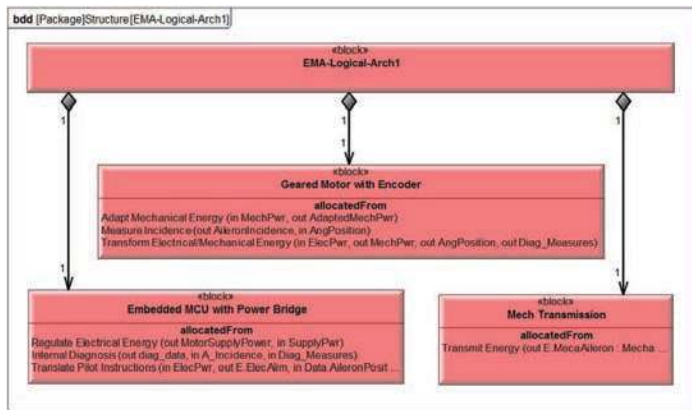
bdd [Package]Structure[EMA-Logical-Arch1]

«block»
EMA-Logical-Arch1

1

1

1

1

1

1

«block»
Geared Motor with Encoder

allocatedFrom
Adapt Mechanical Energy (in MechPwr, out AdaptedMechPwr)
Measure Incidence (out AileronIncidence, in AngPosition)
Transform Electrical/Mechanical Energy (in ElecPwr, out MechPwr, out AngPosition, out Diag_Measures)

«block»
Embedded MCU with Power Bridge

allocatedFrom
Regulate Electrical Energy (out MotorSupplyPower, in SupplyPwr)
Internal Diagnosis (out diag_data, in A_Incidence, in Diag_Measures)
Translate Pilot Instructions (in ElecPwr, out E.ElecAlim, in Data AileronPosit ...

«block»
Mech Transmission

allocatedFrom
Transmit Energy (out E.MecaAileron : Mecha ...